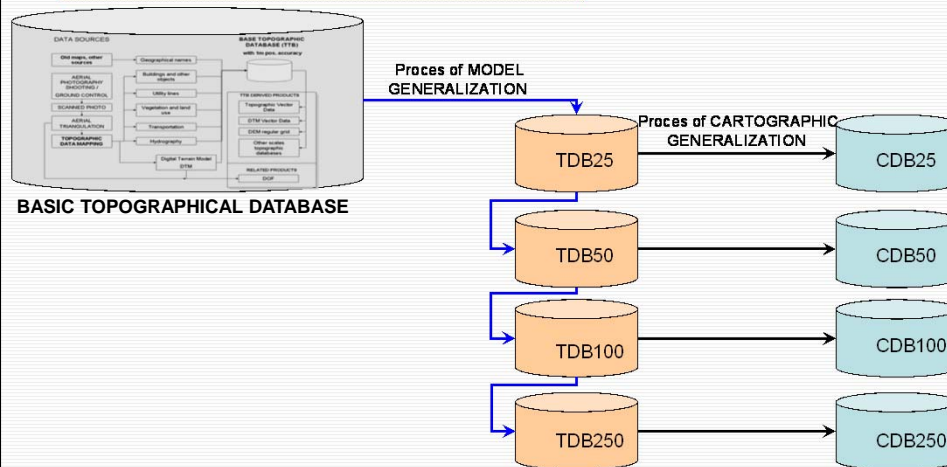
DATA SOURCES

BASE TOPOGRAPHIC DATABASE (TTB) with 1m pos. accuracy

Old maps, other sources

Geographical names

AERIAL PHOTOGRAPHY SHOOTING / GROUND CONTROL

Buildings and other objects

Utility lines

SCANNED PHOTO

Vegetation and land use

AERIAL TRIANGULATION

Transportation

TOPOGRAPHIC DATA MAPPING

Hydrography

TTB DERIVED PRODUCTS

Topographic Vector Data

DTM Vector Data

DEM regular grid

Other scales topographic databases

Digital Terrain Model DTM

RELATED PRODUCTS

DOF

BASIC TOPOGRAPHICAL DATABASE

Proces of MODEL GENERALIZATION

Proces of CARTOGRAPHIC GENERALIZATION

TDB25

CDB25

TDB50

CDB50

TDB100

CDB100

TDB250

CDB250